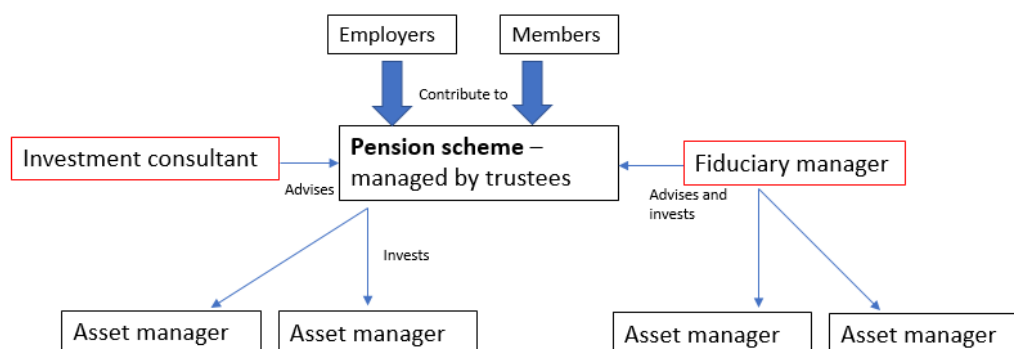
Employers

Members

Contribute to

Investment consultant

Advises

Pension scheme – managed by trustees

Fiduciary manager

Advises and invests

Invests

Asset manager

Asset manager

Asset manager

Asset manager